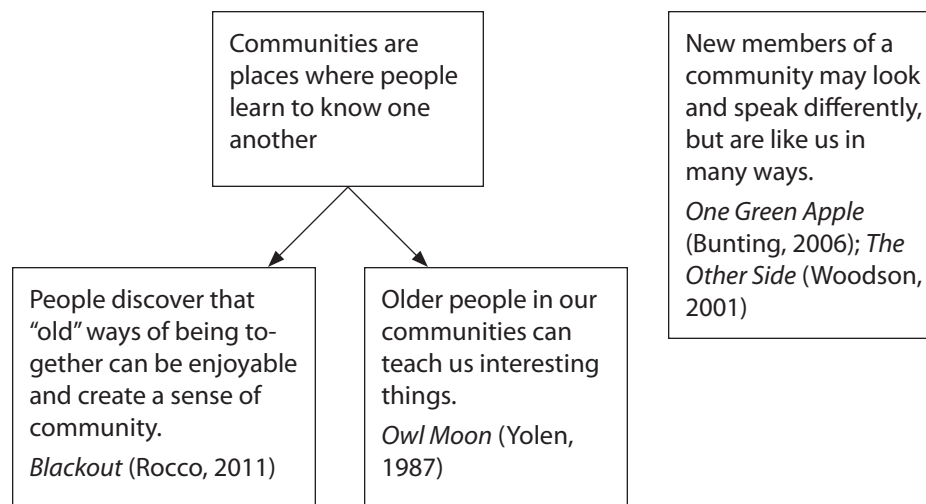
Communities are places where people learn to know one another

New members of a community may look and speak differently, but are like us in many ways.

*One Green Apple* (Bunting, 2006); *The Other Side* (Woodson, 2001)

People discover that "old" ways of being together can be enjoyable and create a sense of community.

*Blackout* (Rocco, 2011)

Older people in our communities can teach us interesting things.

*Owl Moon* (Yolen, 1987)